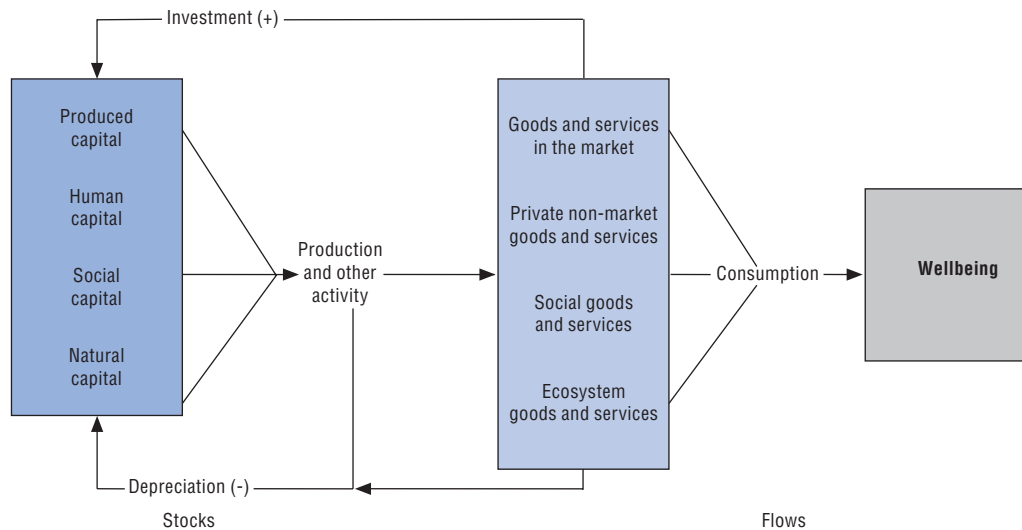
Investment (+)

Produced capital

Human capital

Social capital

Natural capital

Production and other activity

Goods and services in the market

Private non-market goods and services

Social goods and services

Ecosystem goods and services

Consumption

Wellbeing

Depreciation (-)

Stocks

Flows